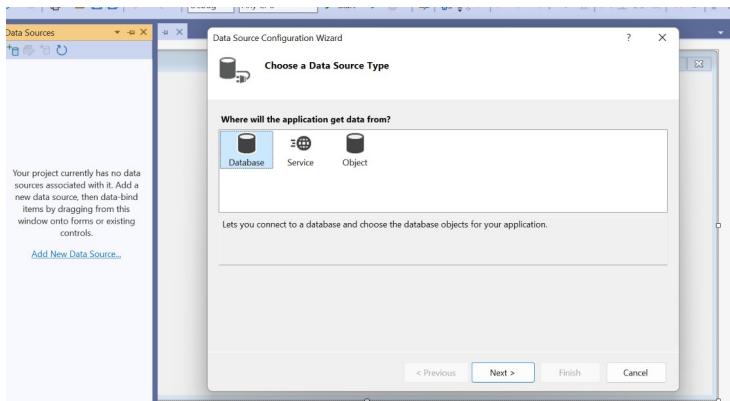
Data Sources

Your project currently has no data sources associated with it. Add a new data source, then data-bind items by dragging from this window onto forms or existing controls.

Add New Data Source...

Data Source Configuration Wizard

?

Choose a Data Source Type

Where will the application get data from?

Database

Service

Object

Lets you connect to a database and choose the database objects for your application.

< Previous

Next >

Finish

Cancel